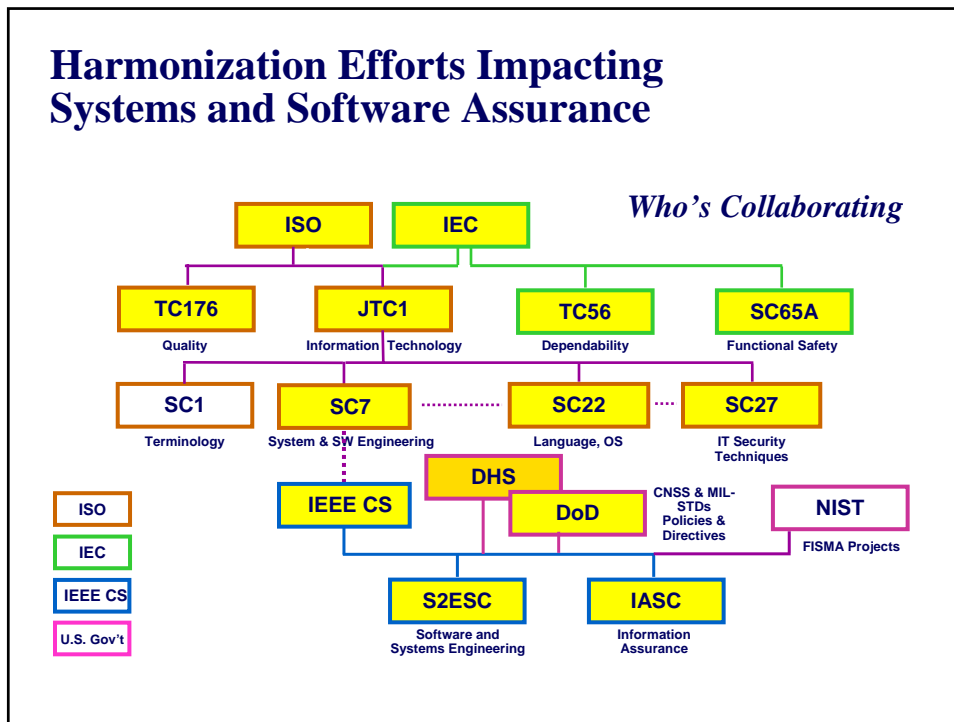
Harmonization Efforts Impacting Systems and Software Assurance

Who's Collaborating

ISO

IEC

TC176

Quality

JTC1

Information Technology

TC56

Dependability

SC65A

Functional Safety

SC1

Terminology

SC7

System & SW Engineering

SC22

Language, OS

SC27

IT Security Techniques

DHS

IEEE CS

DoD

CNSS & MIL-STDs Policies & Directives

NIST

FISMA Projects

S2ESC

Software and Systems Engineering

IASC

Information Assurance

ISO

IEC

IEEE CS

U.S. Gov't